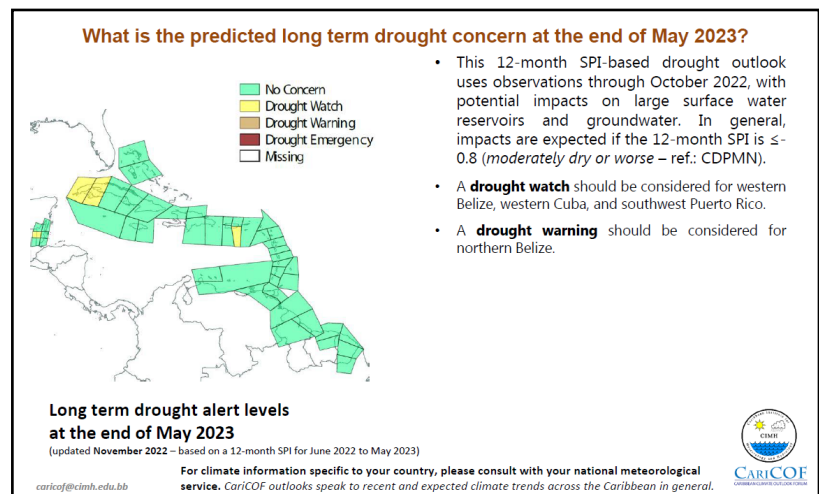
What is the predicted long term drought concern at the end of May 2023?

No Concern
Drought Watch
Drought Warning
Drought Emergency
Missing

• This 12-month SPI-based drought outlook uses observations through October 2022, with potential impacts on large surface water reservoirs and groundwater. In general, impacts are expected if the 12-month SPI is ≤-0.8 (*moderately dry or worse* – ref.: CDPMN).

• A **drought watch** should be considered for western Belize, western Cuba, and southwest Puerto Rico.

• A **drought warning** should be considered for northern Belize.

**Long term drought alert levels at the end of May 2023**
(updated **November 2022** – based on a 12-month SPI for June 2022 to May 2023)

CIMH

CariCOF
CARIBBEAN CLIMATE OUTLOOK FORUM

caricof@cimh.edu.bb

**For climate information specific to your country, please consult with your national meteorological service.** *CariCOF outlooks speak to recent and expected climate trends across the Caribbean in general.*